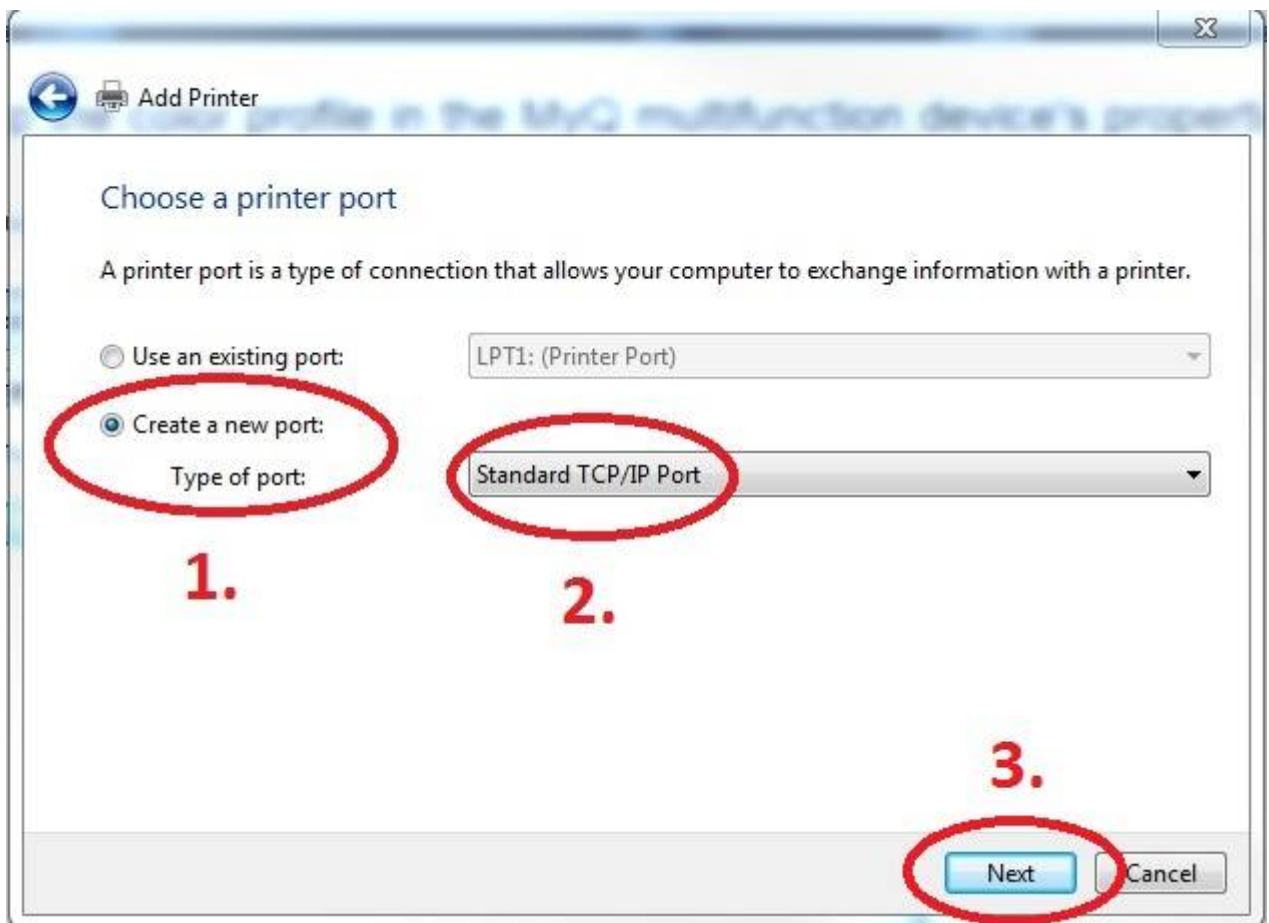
Add Printer

Choose a printer port

A printer port is a type of connection that allows your computer to exchange information with a printer.

Use an existing port: LPT1: (Printer Port)

Create a new port:

Type of port: Standard TCP/IP Port

1.

2.

3.

Next Cancel